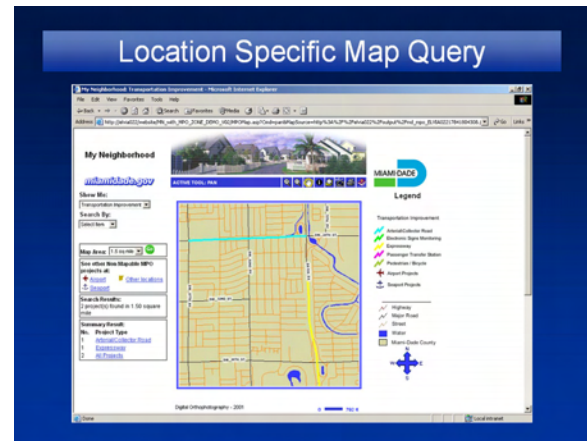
Location Specific Map Query

My Neighborhood Transportation Improvement - Microsoft Internet Explorer

File Edit View Favorites Tools Help

Back Search Favorites Media

Address http://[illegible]

Go Links

My Neighborhood

miamidade.gov

ACTIVE TOOL: PAN

MIAMI-DADE

Legend

Show Me:

Transportation Improvement

Search By:

Select Item

Map Area: 1.0 sq mile

See other Non-Mapable MPO projects at:

Airport

Other locations

Seaport

Search Results:
2 project(s) found in 1.00 square mile

Summary Result:

No. Project Type
1 Arterial/Collector Road
1 Expressway
2 All Projects

Transportation Improvement

Arterial/Collector Road
Electronic Signs Monitoring
Expressway
Passenger Transfer Station
Pedestrian / Bicycle
Airport Projects
Seaport Projects

Highway
Major Road
Street
Water
Miami-Dade County

N
W E
S

Digital Orthophotography - 2001

0 750 ft

Done

Local intranet